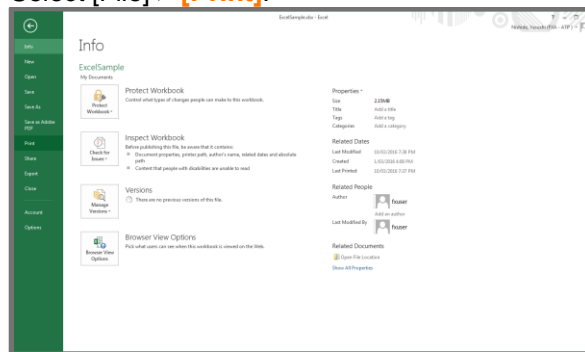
Select [File] > [Print].

ExcelSample.xlsx - Excel

Info
New
Open
Save
Save As
Save as Adobe PDF
Print
Share
Export
Close
Account
Options

Info

ExcelSample
My Documents

Protect Workbook
Protect Workbook
Control what types of changes people can make to this workbook.

Inspect Workbook
Check for Issues
Before publishing this file, be aware that it contains:
Document properties, printer path, author's name, related dates and absolute path
Content that people with disabilities are unable to read

Versions
Manage Versions
There are no previous versions of this file.

Browser View Options
Browser View Options
Pick what users can see when this workbook is viewed on the Web.

Properties
Size 2.15MB
Title Add a title
Tags Add a tag
Categories Add a category

Related Dates
Last Modified 10/03/2016 7:38 PM
Created 1/05/2016 6:08 PM
Last Printed 10/03/2016 7:27 PM

Related People
Author fxuser
Add an author
Last Modified By fxuser

Related Documents
Open File Location
Show All Properties